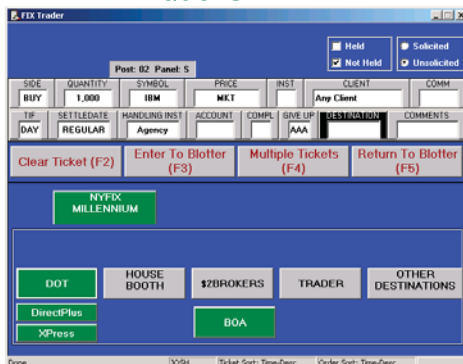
FIX Trader

Post: 02 Panel: S

Held
Not Held

Solicited
Unsolicited

| SIDE | QUANTITY | SYMBOL | PRICE | INST | CLIENT | COMM |
|---|---|---|---|---|---|---|
| BUY | 1,000 | IBM | MKT | | Any Client | |

| TIF | SETTLEDATE | HANDLING INST | ACCOUNT | COMPL | GIVE UP | DESTINATION | COMMENTS |
|---|---|---|---|---|---|---|---|
| DAY | REGULAR | Agency | | | AAA | | |

Clear Ticket (F2)
Enter To Blotter (F3)
Multiple Tickets (F4)
Return To Blotter (F5)

NYFIX MILLENNIUM

DOT
HOUSE BOOTH
$2BROKERS
TRADER
OTHER DESTINATIONS
DirectPlus
XPress
BOA

Done
XXSH
Ticket Sort: Time-Desc
Order Sort: Time-Desc